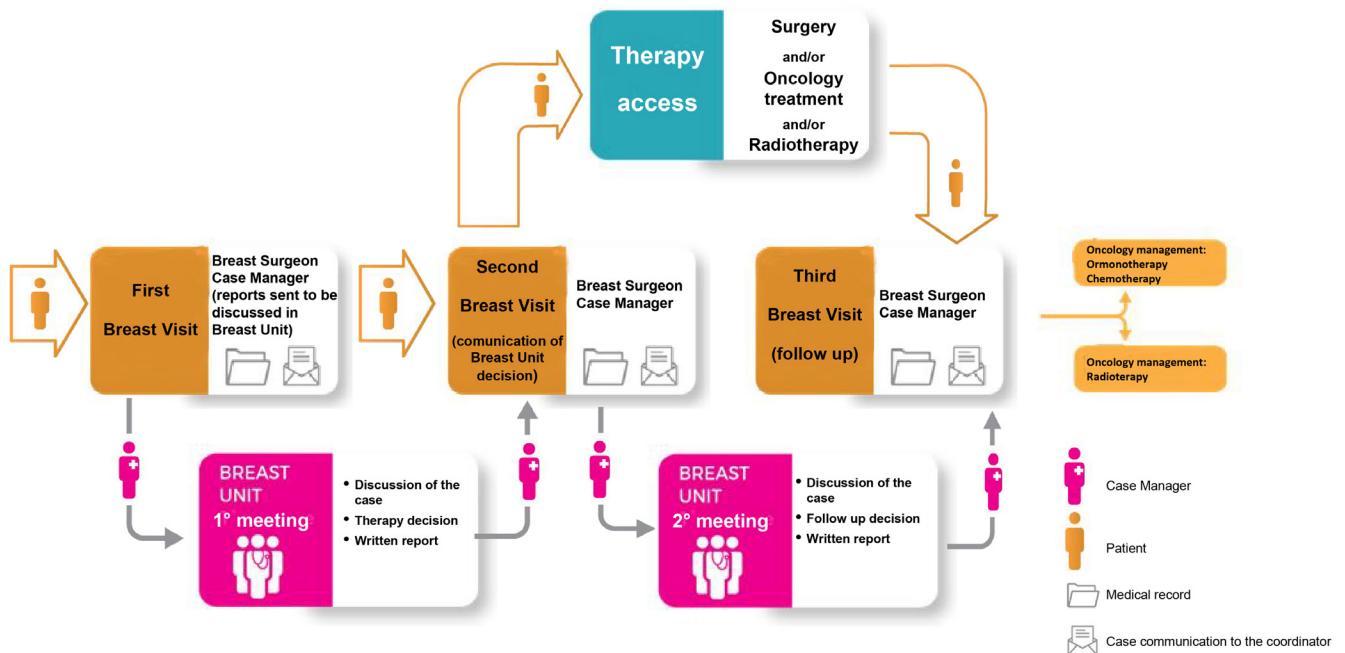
Therapy access

Surgery
and/or
Oncology treatment
and/or
Radiotherapy

First Breast Visit

Breast Surgeon Case Manager (reports sent to be discussed in Breast Unit)

Second Breast Visit (comunication of Breast Unit decision)

Breast Surgeon Case Manager

Third Breast Visit (follow up)

Breast Surgeon Case Manager

Oncology management: Ormonotherapy Chemotherapy

Oncology management: Radiotherapy

BREAST UNIT 1° meeting

• Discussion of the case
• Therapy decision
• Written report

BREAST UNIT 2° meeting

• Discussion of the case
• Follow up decision
• Written report

Case Manager

Patient

Medical record

Case communication to the coordinator